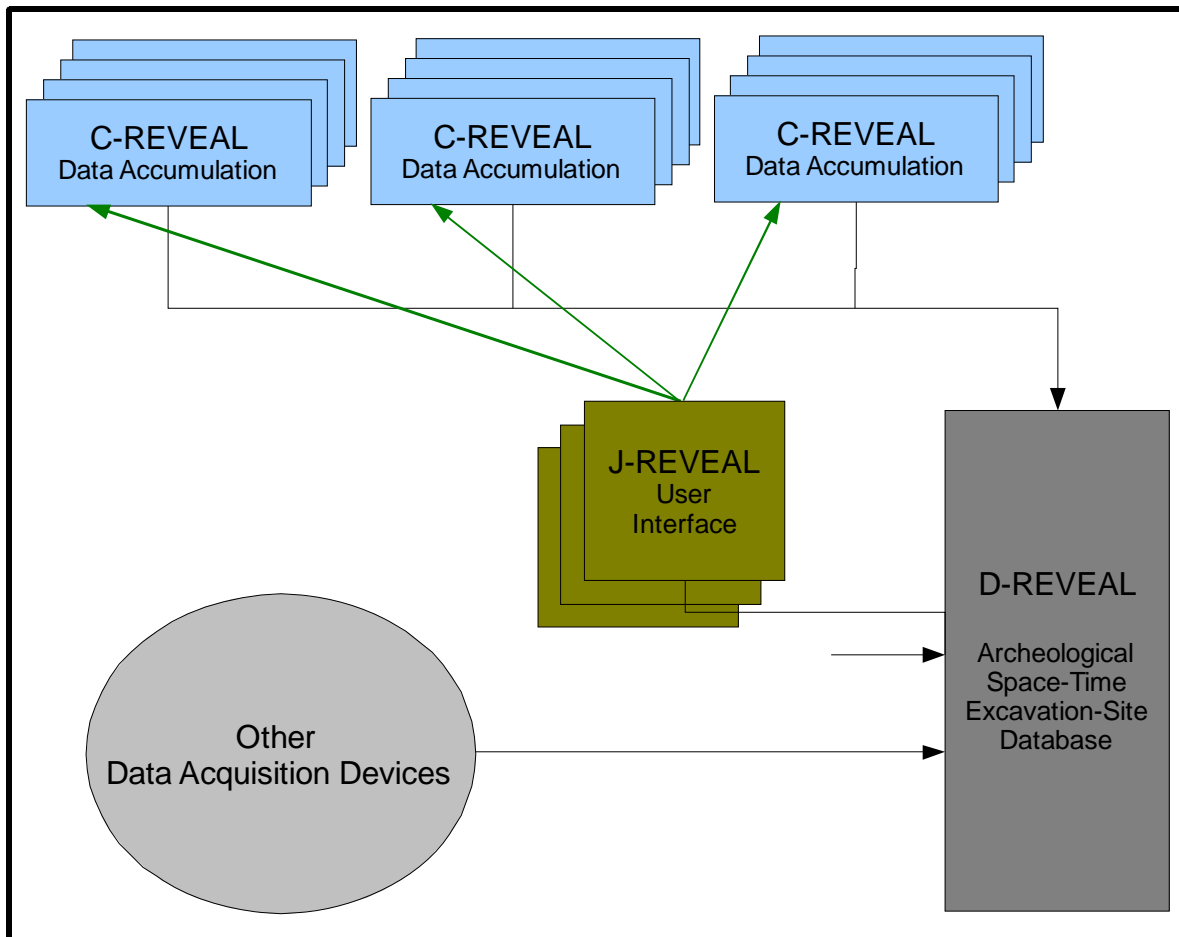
C-REVEAL
Data Accumulation

C-REVEAL
Data Accumulation

C-REVEAL
Data Accumulation

J-REVEAL
User
Interface

D-REVEAL

Archeological
Space-Time
Excavation-Site
Database

Other
Data Acquisition Devices